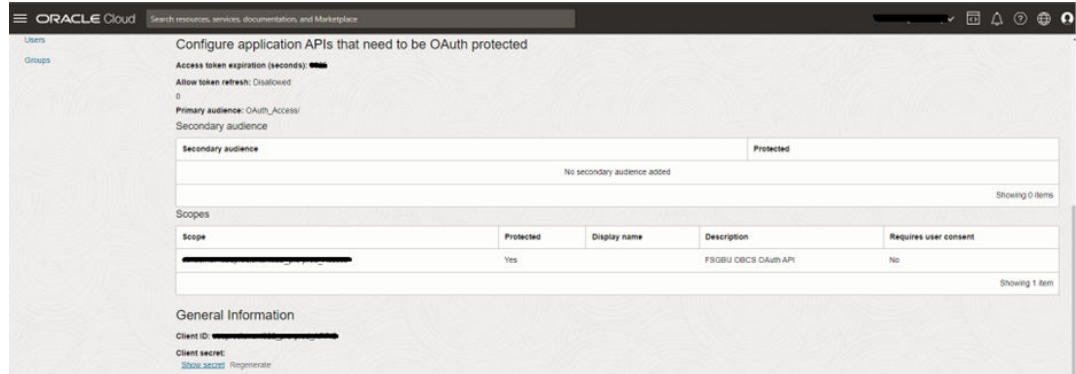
ORACLE Cloud

Search resources, services, documentation, and Marketplace

Users

Groups

Configure application APIs that need to be OAuth protected

Access token expiration (seconds): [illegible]

Allow token refresh: Disallowed

0

Primary audience: OAuth_Access/

Secondary audience

| Secondary audience | Protected |
|---|---|
| No secondary audience added | |

Showing 0 items

Scopes

| Scope | Protected | Display name | Description | Requires user consent |
|---|---|---|---|---|
| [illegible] | Yes | | FSGBU OBCS OAuth API | No |

Showing 1 item

General Information

Client ID: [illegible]

Client secret:

Show secret Regenerate